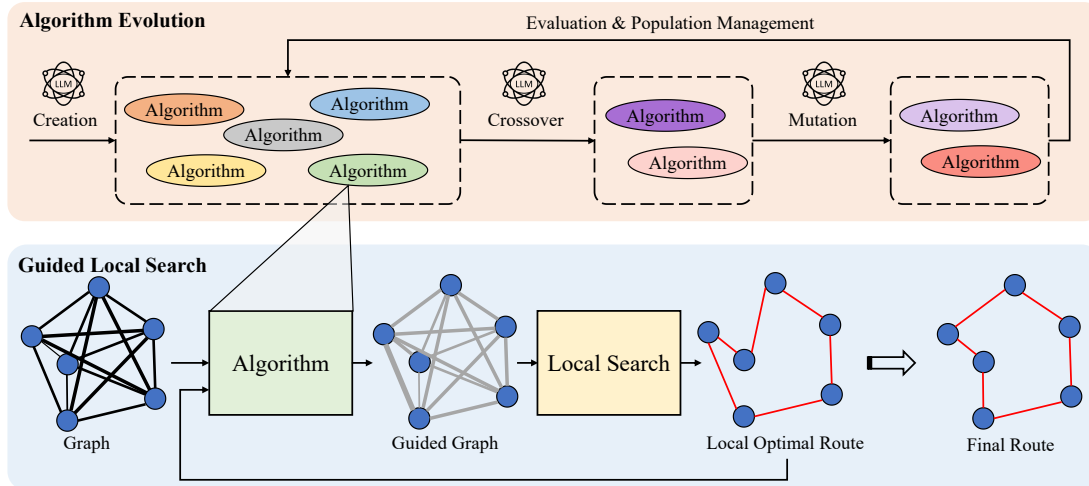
Algorithm Evolution

Evaluation & Population Management

LLM
Creation

Algorithm
Algorithm
Algorithm
Algorithm
Algorithm

LLM
Crossover

Algorithm
Algorithm

LLM
Mutation

Algorithm
Algorithm

Guided Local Search

Graph

Algorithm

Guided Graph

Local Search

Local Optimal Route

Final Route